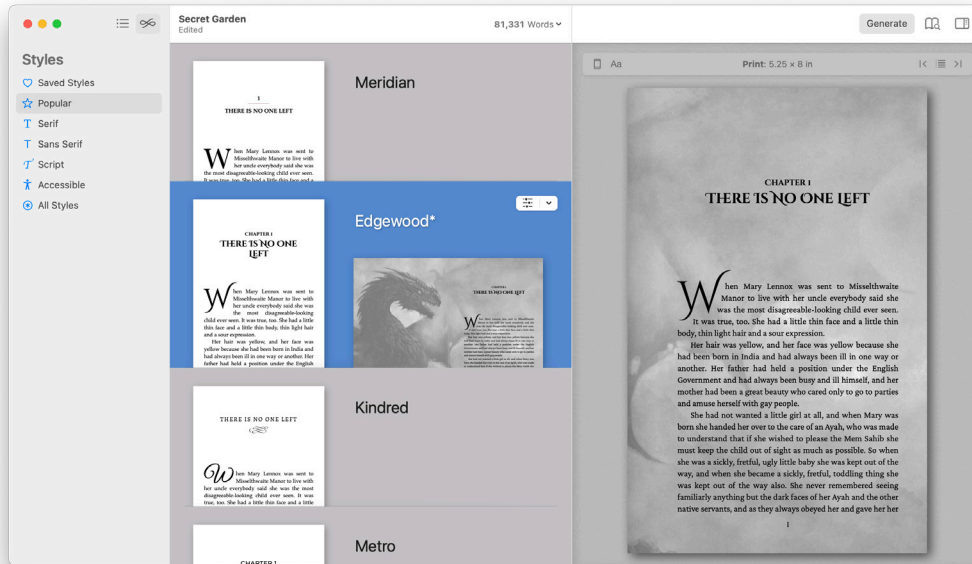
Styles
Saved Styles
Popular
Serif
Sans Serif
Script
Accessible
All Styles

Secret Garden
Edited

81,331 Words

Generate

Aa

Print: 5.25 × 8 in

1
THERE IS NO ONE LEFT

When Mary Lennox was sent to Misselthwaite Manor to live with her uncle everybody said she was the most disagreeable-looking child ever seen. It was true, too. She had a little thin face and a

Meridian

CHAPTER I
THERE IS NO ONE LEFT

When Mary Lennox was sent to Misselthwaite Manor to live with her uncle everybody said she was the most disagreeable-looking child ever seen. It was true, too. She had a little thin face and a little thin body, thin light hair and a sour expression.

Her hair was yellow, and her face was yellow because she had been born in India and had always been ill in one way or another. Her father had held a position under the English

Edgewood*

THERE IS NO ONE LEFT

When Mary Lennox was sent to Misselthwaite Manor to live with her uncle everybody said she was the most disagreeable-looking child ever seen. It was true, too. She had a little thin face and a little

Kindred

CHAPTER 1

Metro

CHAPTER I
THERE IS NO ONE LEFT

When Mary Lennox was sent to Misselthwaite Manor to live with her uncle everybody said she was the most disagreeable-looking child ever seen. It was true, too. She had a little thin face and a little thin body, thin light hair and a sour expression.

Her hair was yellow, and her face was yellow because she had been born in India and had always been ill in one way or another. Her father had held a position under the English Government and had always been busy and ill himself, and her mother had been a great beauty who cared only to go to parties and amuse herself with gay people.

She had not wanted a little girl at all, and when Mary was born she handed her over to the care of an Ayah, who was made to understand that if she wished to please the Mem Sahib she must keep the child out of sight as much as possible. So when she was a sickly, fretful, ugly little baby she was kept out of the way, and when she became a sickly, fretful, toddling thing she was kept out of the way also. She never remembered seeing familiarly anything but the dark faces of her Ayah and the other native servants, and as they always obeyed her and gave her her

1